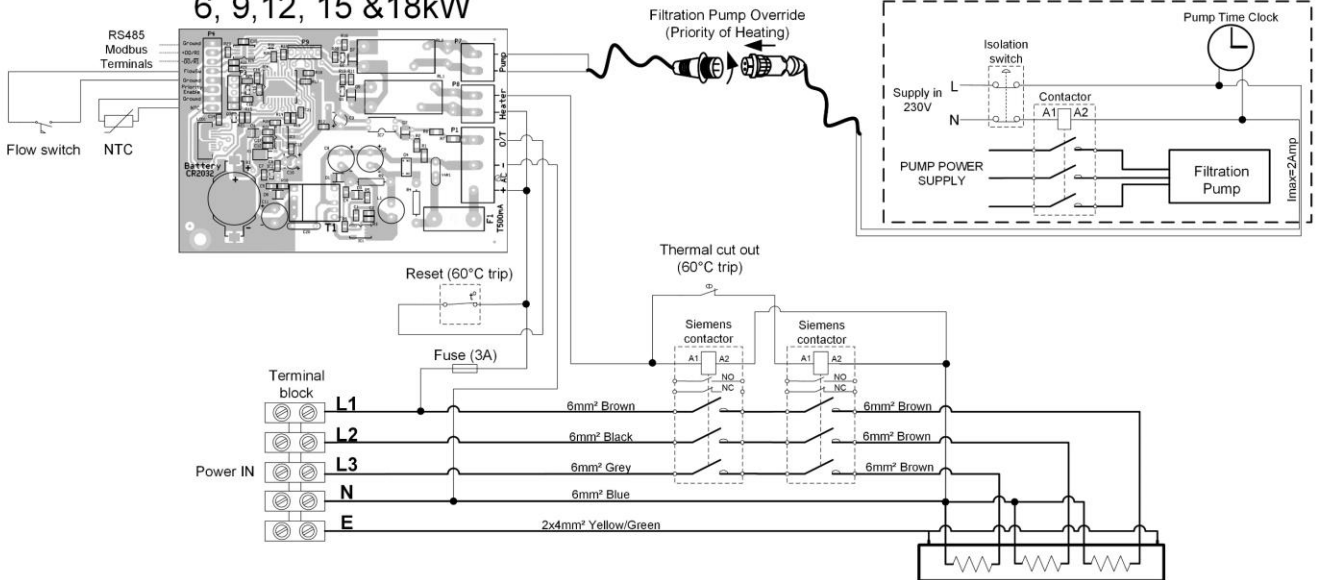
6, 9,12, 15 &18kW

RS485
Modbus
Terminals

Flow switch
NTC

Battery
CR2032

T1
F1
T500mA

Pump
Heater
O/T
AC

Filtration Pump Override
(Priority of Heating)

Pump Time Clock
Isolation switch
Supply in 230V
L
N
Contactor
A1
A2
PUMP POWER SUPPLY
Filtration Pump
Imax=2Amp

Thermal cut out
(60°C trip)

Reset (60°C trip)

Fuse (3A)

Siemens contactor
A1 A2
NO
NC

Siemens contactor
A1 A2
NO
NC

Terminal block
L1
L2
L3
N
E
Power IN

6mm² Brown
6mm² Black
6mm² Grey
6mm² Blue
2x4mm² Yellow/Green

6mm² Brown
6mm² Brown
6mm² Brown